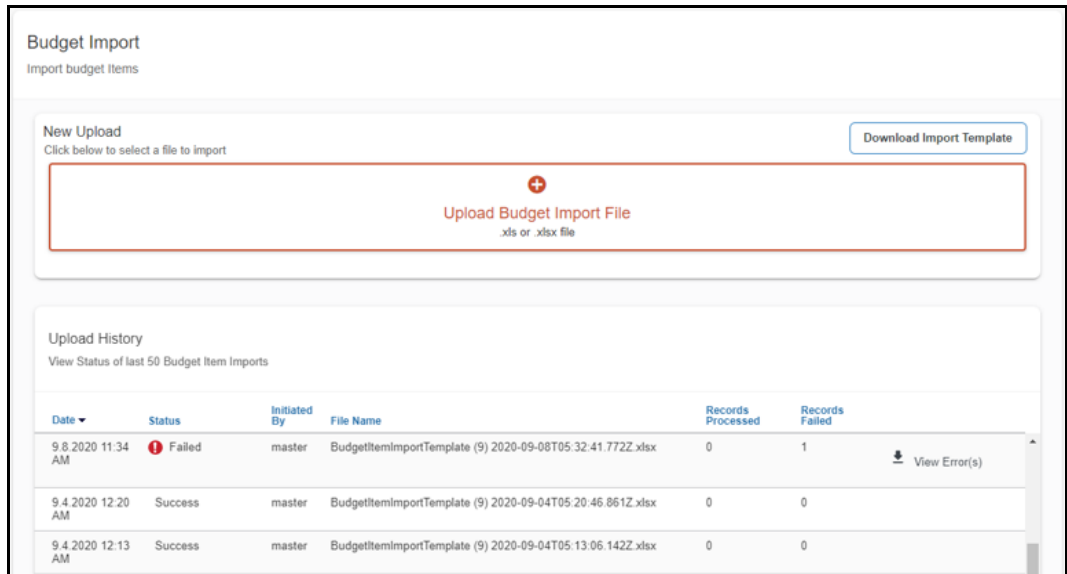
Budget Import
Import budget Items

New Upload
Click below to select a file to import

Download Import Template

Upload Budget Import File
.xls or .xlsx file

Upload History
View Status of last 50 Budget Item Imports

| Date | Status | Initiated By | File Name | Records Processed | Records Failed | |
|---|---|---|---|---|---|---|
| 9.8.2020 11:34 AM | Failed | master | BudgetItemImportTemplate (9) 2020-09-08T05:32:41.772Z.xlsx | 0 | 1 | View Error(s) |
| 9.4.2020 12:20 AM | Success | master | BudgetItemImportTemplate (9) 2020-09-04T05:20:46.861Z.xlsx | 0 | 0 | |
| 9.4.2020 12:13 AM | Success | master | BudgetItemImportTemplate (9) 2020-09-04T05:13:06.142Z.xlsx | 0 | 0 | |